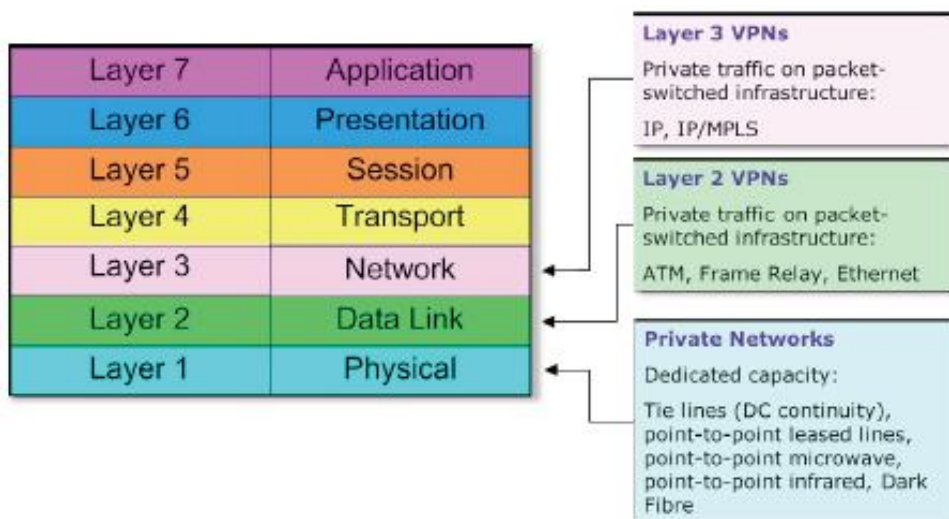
| Layer 7 | Application |
|---|---|
| Layer 6 | Presentation |
| Layer 5 | Session |
| Layer 4 | Transport |
| Layer 3 | Network |
| Layer 2 | Data Link |
| Layer 1 | Physical |

Layer 3 VPNs

Private traffic on packet-switched infrastructure:

IP, IP/MPLS

Layer 2 VPNs

Private traffic on packet-switched infrastructure:

ATM, Frame Relay, Ethernet

Private Networks

Dedicated capacity:

Tie lines (DC continuity), point-to-point leased lines, point-to-point microwave, point-to-point infrared, Dark Fibre